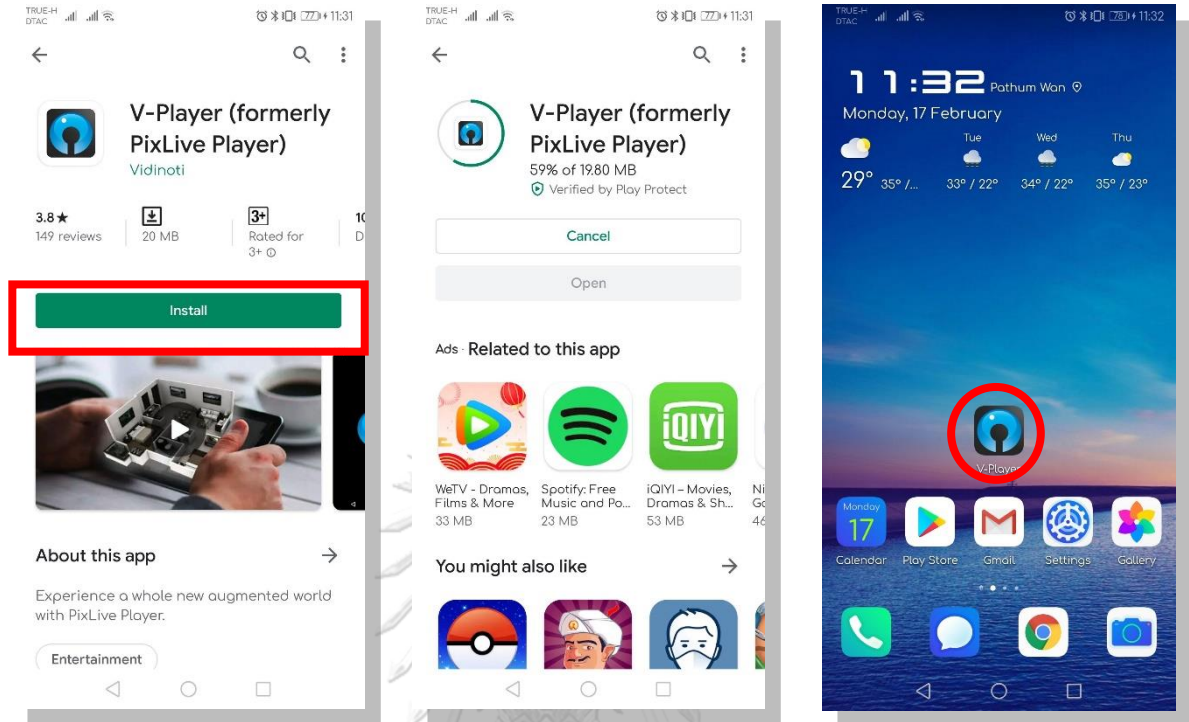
TRUE-H DTAC 77 11:31

V-Player (formerly PixLive Player)
Vidinoti

3.8★
149 reviews

20 MB

3+
Rated for 3+

1(
D

Install

About this app

Experience a whole new augmented world with PixLive Player.

Entertainment

TRUE-H DTAC 77 11:31

V-Player (formerly PixLive Player)
59% of 19.80 MB
Verified by Play Protect

Cancel

Open

Ads · Related to this app

WeTV - Dramas, Films & More
33 MB

Spotify: Free Music and Po...
23 MB

iQIYI – Movies, Dramas & Sh...
53 MB

Ni Go 46

You might also like

TRUE-H DTAC 76 11:32

11:32 Pathum Wan
Monday, 17 February

29° 35° /...
Tue 33° / 22°
Wed 34° / 22°
Thu 35° / 23°

V-Player

Monday 17
Calendar
Play Store
Gmail
Settings
Gallery